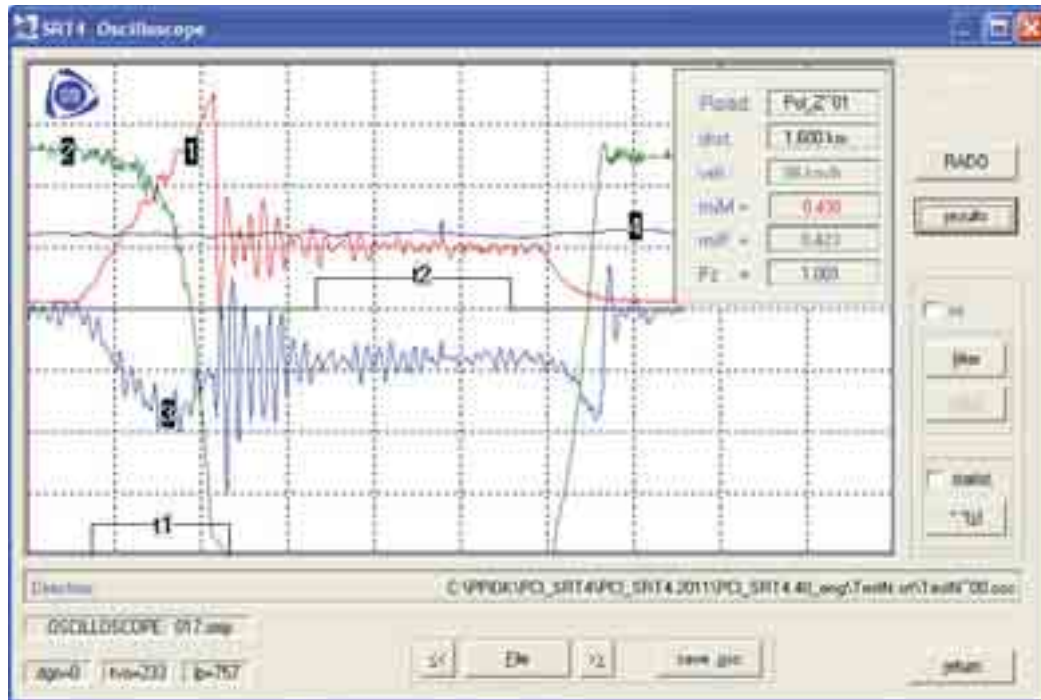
SRT4 Oscilloscope

2
1
4
3
t2
t1

Road | Pol_Z°01
dist | 1.600 km
velt | 38 km/h
mM = | 0.430
mR = | 0.423
Fz = | 1.000

RADO
results

filter

Directory
C:\PROK\PO_SRT4\PO_SRT4.2011\PO_SRT4.40_eng\Test\Test\Test\N°00.osc

OSCILLOSCOPE 017.osp

dgo=0 | hs=233 | ib=757

<<
File
>>
save pic
return